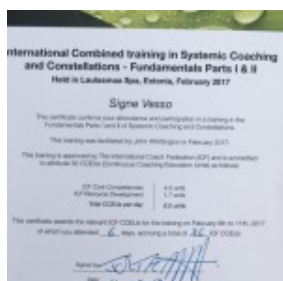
International Combined training in Systemic Coaching and Constellations - Fundamentals Parts I & II
Held in Laulasmaa Spa, Estonia, February 2017

Signe Vesso

This certificate confirms your attendance and participation in a training in the Fundamentals Parts I and II of Systemic Coaching and Constellations.

This training was facilitated by John Whittington in February 2017.

This training is approved by The International Coach Federation (ICF) and is accredited to attribute 36 CCEUs (Continuous Coaching Education Units) as follows:

| | |
|---|---|
| ICF Core Competencies | 4.5 units |
| ICF Resource Development | 1.7 units |
| Total CCEUs per day | 6.2 units |

This certificate awards the relevant ICF CCEUs for the training on February 8th to 11th, 2017 of which you attended 6 days, accruing a total of 36 ICF CCEUs.

Signed by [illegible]